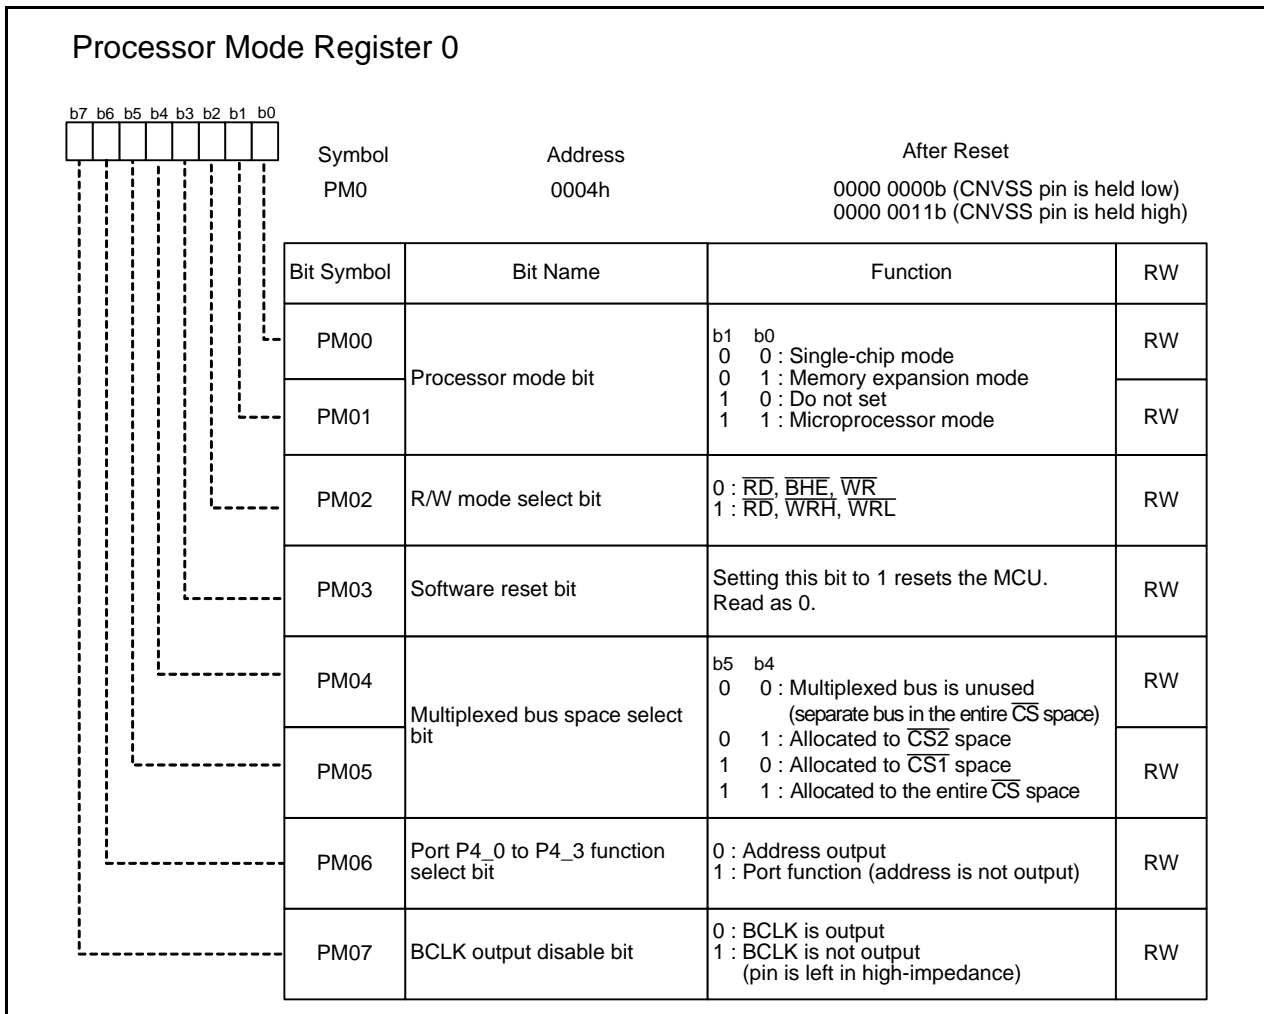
Processor Mode Register 0

b7 b6 b5 b4 b3 b2 b1 b0

| Symbol | Address | After Reset |
|---|---|---|
| PM0 | 0004h | 0000 0000b (CNVSS pin is held low) 0000 0011b (CNVSS pin is held high) |

| Bit Symbol | Bit Name | Function | RW |
|---|---|---|---|
| PM00 | Processor mode bit | b1 b0<br>0 0 : Single-chip mode<br>0 1 : Memory expansion mode<br>1 0 : Do not set<br>1 1 : Microprocessor mode | RW |
| PM01 | | | RW |
| PM02 | R/W mode select bit | 0 : $\overline{RD}$, $\overline{BHE}$, $\overline{WR}$<br>1 : $\overline{RD}$, $\overline{WRH}$, $\overline{WRL}$ | RW |
| PM03 | Software reset bit | Setting this bit to 1 resets the MCU. Read as 0. | RW |
| PM04 | Multiplexed bus space select bit | b5 b4<br>0 0 : Multiplexed bus is unused (separate bus in the entire $\overline{CS}$ space)<br>0 1 : Allocated to $\overline{CS2}$ space<br>1 0 : Allocated to $\overline{CS1}$ space<br>1 1 : Allocated to the entire $\overline{CS}$ space | RW |
| PM05 | | | RW |
| PM06 | Port P4_0 to P4_3 function select bit | 0 : Address output<br>1 : Port function (address is not output) | RW |
| PM07 | BCLK output disable bit | 0 : BCLK is output<br>1 : BCLK is not output (pin is left in high-impedance) | RW |